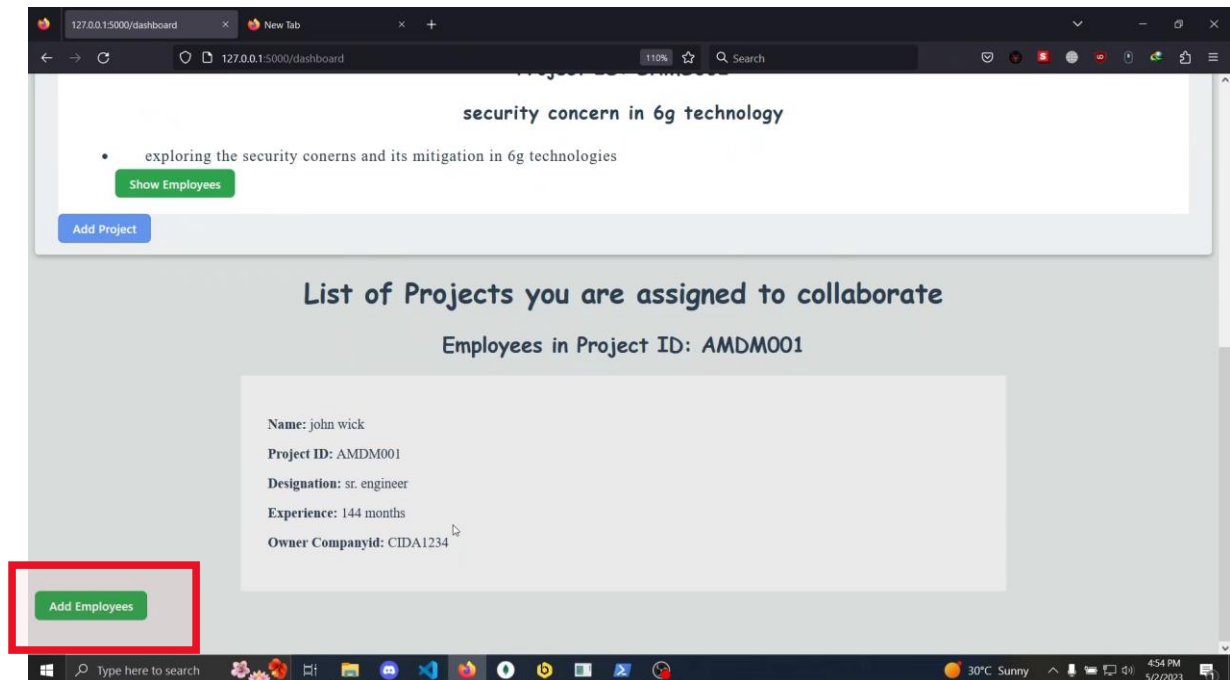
127.0.0.1:5000/dashboard
New Tab
127.0.0.1:5000/dashboard
110%
Search

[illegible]

security concern in 6g technology

• exploring the security conerns and its mitigation in 6g technologies

Show Employees

Add Project

List of Projects you are assigned to collaborate

Employees in Project ID: AMDM001

**Name:** john wick

**Project ID:** AMDM001

**Designation:** sr. engineer

**Experience:** 144 months

**Owner Companyid:** CIDA1234

Add Employees

Type here to search
30°C Sunny
4:54 PM
5/2/2023